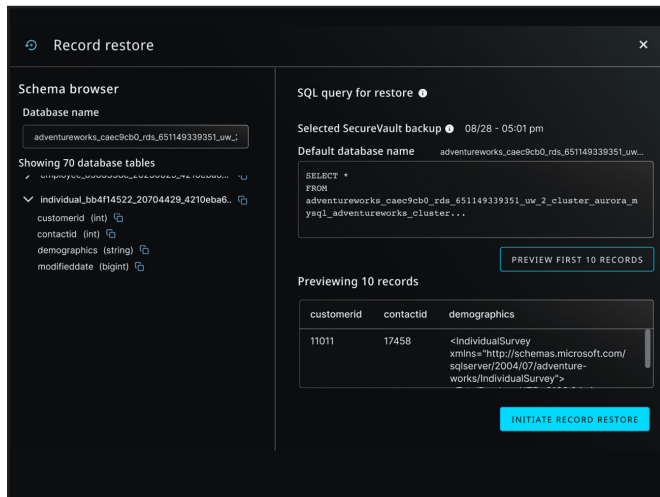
Record restore

×

Schema browser

Database name

adventureworks_caec9cb0_rds_651149339351_uw_2

Showing 70 database tables

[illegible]

individual_bb4f14522_20704429_4210eba6..

customerid (int)

contactid (int)

demographics (string)

modifieddate (bigint)

SQL query for restore

Selected SecureVault backup 08/28 - 05:01 pm

Default database name adventureworks_caec9cb0_rds_651149339351_uw...

SELECT *
FROM
adventureworks_caec9cb0_rds_651149339351_uw_2_cluster_aurora_mysql_adventureworks_cluster...

PREVIEW FIRST 10 RECORDS

Previewing 10 records

| customerid | contactid | demographics |
|---|---|---|
| 11011 | 17458 | <IndividualSurvey xmlns="http://schemas.microsoft.com/sqlserver/2004/07/adventure-works/IndividualSurvey"> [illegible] |

INITIATE RECORD RESTORE